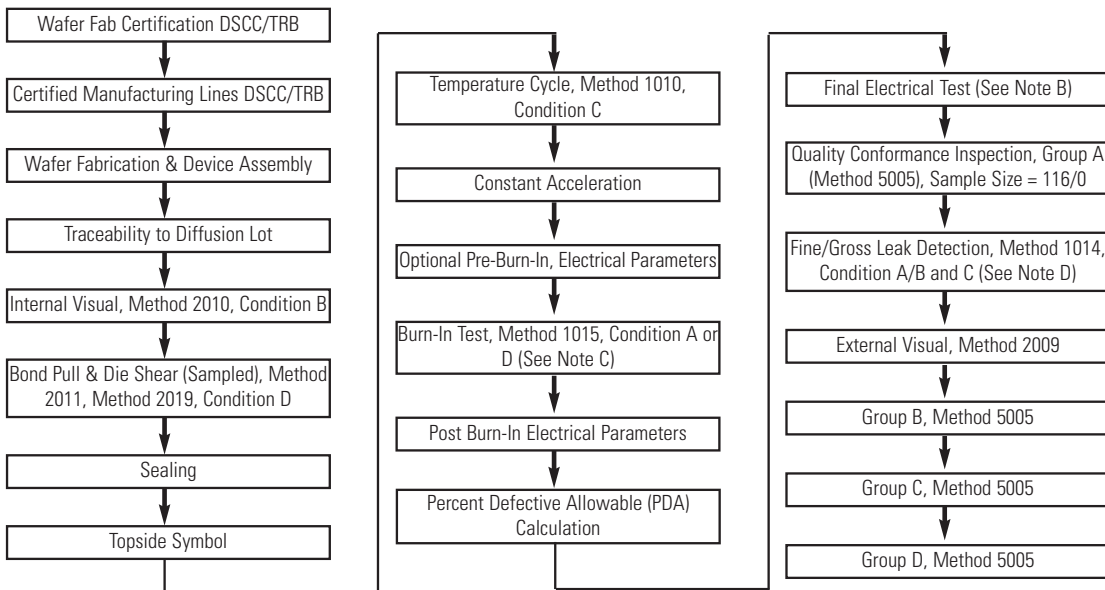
Wafer Fab Certification DSCC/TRB

Certified Manufacturing Lines DSCC/TRB

Wafer Fabrication & Device Assembly

Traceability to Diffusion Lot

Internal Visual, Method 2010, Condition B

Bond Pull & Die Shear (Sampled), Method 2011, Method 2019, Condition D

Sealing

Topside Symbol

Temperature Cycle, Method 1010, Condition C

Constant Acceleration

Optional Pre-Burn-In, Electrical Parameters

Burn-In Test, Method 1015, Condition A or D (See Note C)

Post Burn-In Electrical Parameters

Percent Defective Allowable (PDA) Calculation

Final Electrical Test (See Note B)

Quality Conformance Inspection, Group A (Method 5005), Sample Size = 116/0

Fine/Gross Leak Detection, Method 1014, Condition A/B and C (See Note D)

External Visual, Method 2009

Group B, Method 5005

Group C, Method 5005

Group D, Method 5005